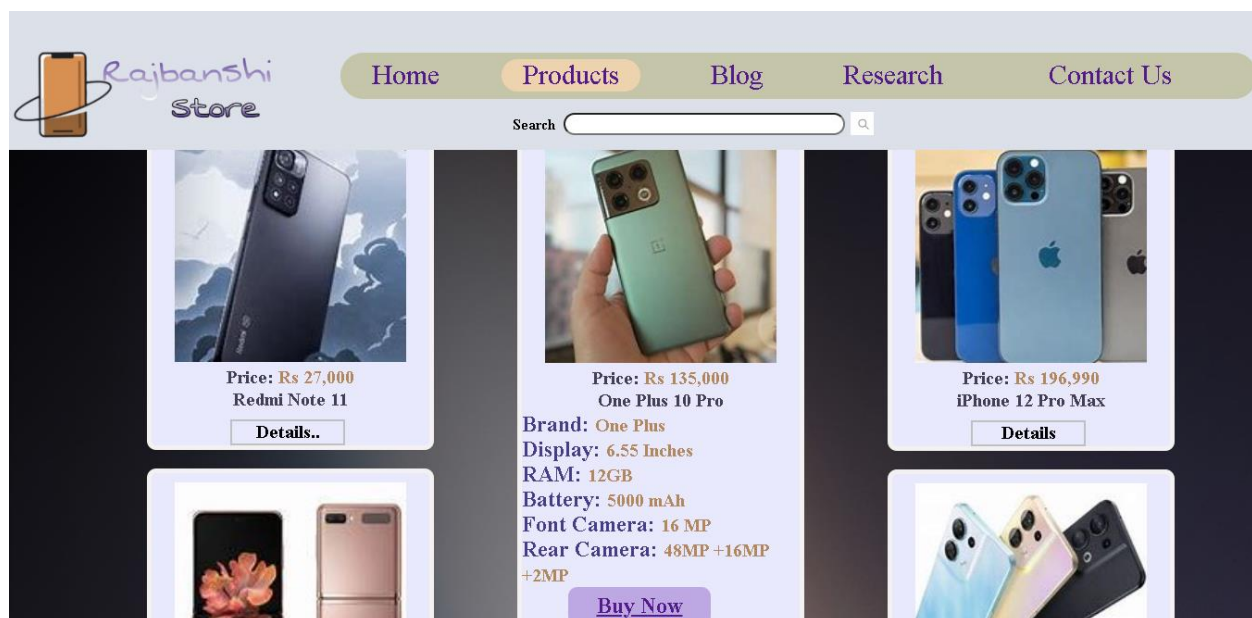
Rajbanshi Store

Home Products Blog Research Contact Us

Search

Price: Rs 27,000
Redmi Note 11
Details..

Price: Rs 135,000
One Plus 10 Pro
Brand: One Plus
Display: 6.55 Inches
RAM: 12GB
Battery: 5000 mAh
Font Camera: 16 MP
Rear Camera: 48MP +16MP +2MP
Buy Now

Price: Rs 196,990
iPhone 12 Pro Max
Details